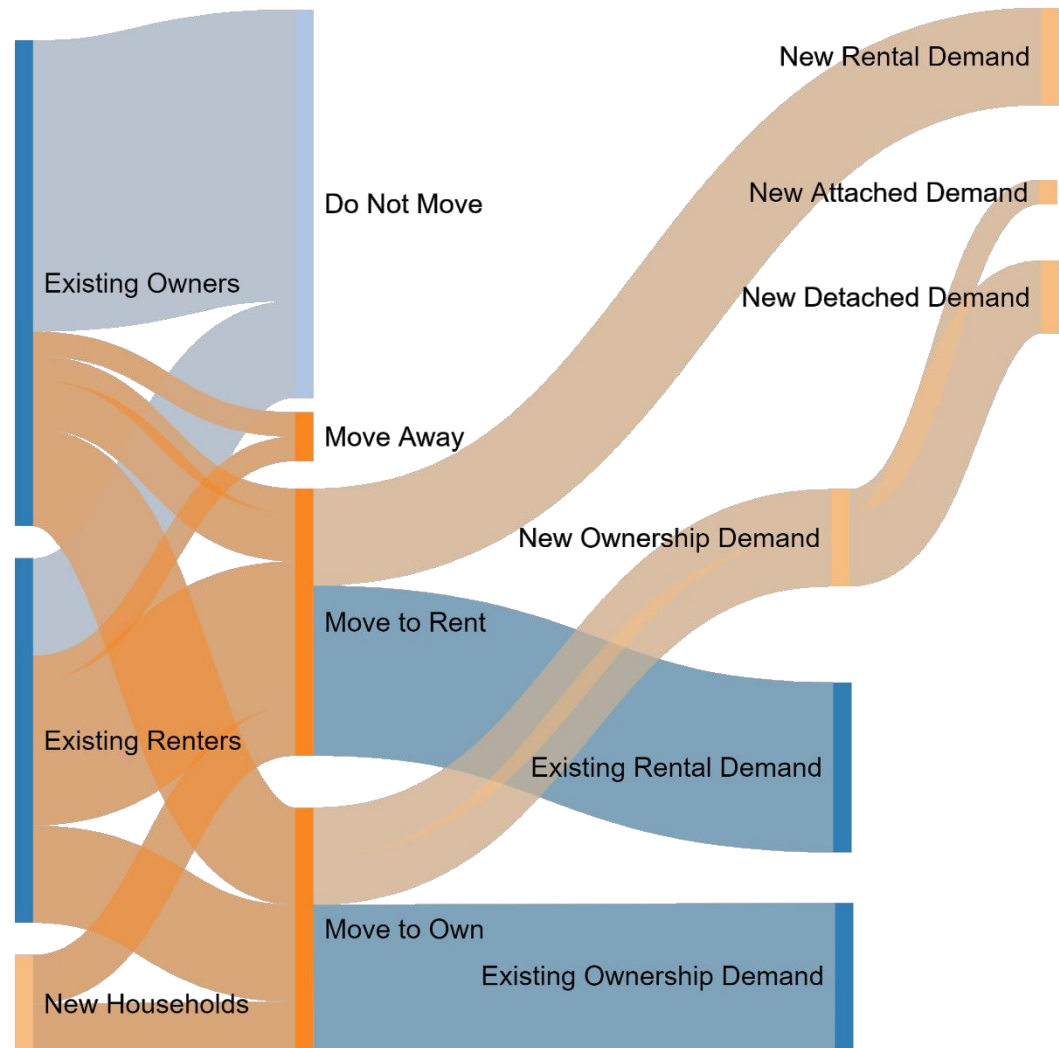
New Rental Demand

New Attached Demand

New Detached Demand

Do Not Move

Existing Owners

Move Away

New Ownership Demand

Move to Rent

Existing Renters

Existing Rental Demand

Move to Own

Existing Ownership Demand

New Households